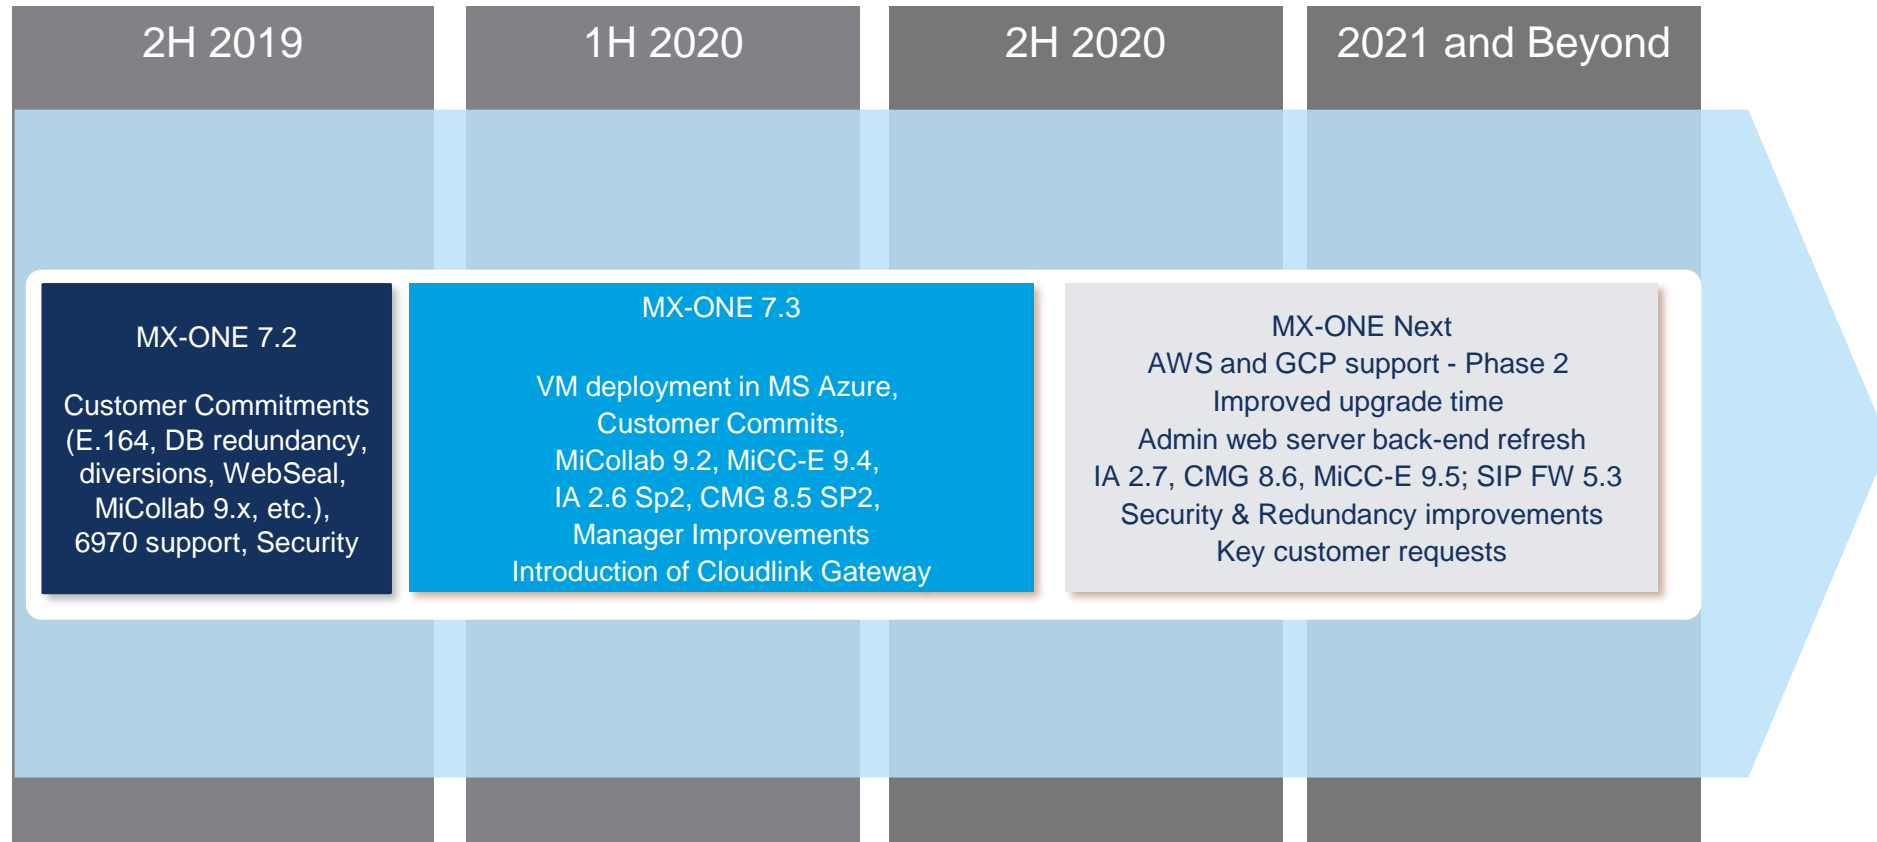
2H 2019

1H 2020

2H 2020

2021 and Beyond

MX-ONE 7.2

Customer Commitments (E.164, DB redundancy, diversions, WebSeal, MiCollab 9.x, etc.), 6970 support, Security

MX-ONE 7.3

VM deployment in MS Azure, Customer Commits, MiCollab 9.2, MiCC-E 9.4, IA 2.6 Sp2, CMG 8.5 SP2, Manager Improvements Introduction of Cloudlink Gateway

MX-ONE Next
AWS and GCP support - Phase 2
Improved upgrade time
Admin web server back-end refresh
IA 2.7, CMG 8.6, MiCC-E 9.5; SIP FW 5.3
Security & Redundancy improvements
Key customer requests